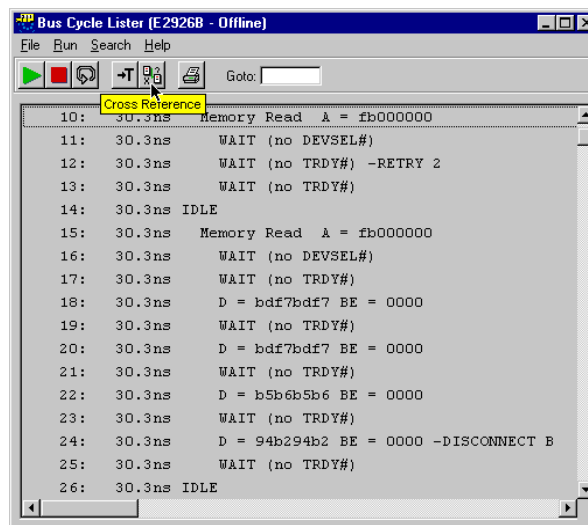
Bus Cycle Lister (E2926B - Offline)

File Run Search Help

Goto:

Cross Reference

10: 30.3ns Memory Read A = fb000000
11: 30.3ns WAIT (no DEVSEL#)
12: 30.3ns WAIT (no TRDY#) -RETRY 2
13: 30.3ns WAIT (no TRDY#)
14: 30.3ns IDLE
15: 30.3ns Memory Read A = fb000000
16: 30.3ns WAIT (no DEVSEL#)
17: 30.3ns WAIT (no TRDY#)
18: 30.3ns D = bdf7bdf7 BE = 0000
19: 30.3ns WAIT (no TRDY#)
20: 30.3ns D = bdf7bdf7 BE = 0000
21: 30.3ns WAIT (no TRDY#)
22: 30.3ns D = b5b6b5b6 BE = 0000
23: 30.3ns WAIT (no TRDY#)
24: 30.3ns D = 94b294b2 BE = 0000 -DISCONNECT B
25: 30.3ns WAIT (no TRDY#)
26: 30.3ns IDLE